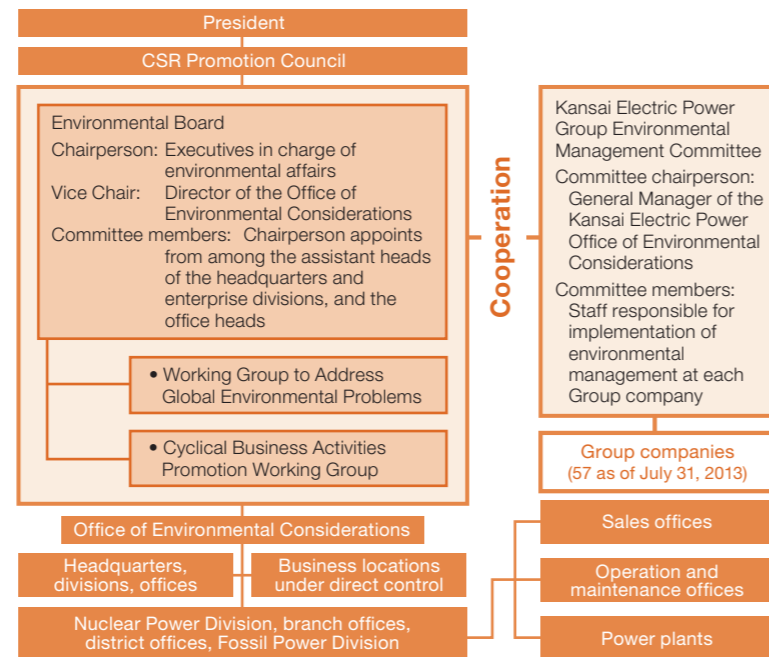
President

CSR Promotion Council

Environmental Board
Chairperson: Executives in charge of environmental affairs
Vice Chair: Director of the Office of Environmental Considerations
Committee members: Chairperson appoints from among the assistant heads of the headquarters and enterprise divisions, and the office heads

• Working Group to Address Global Environmental Problems

• Cyclical Business Activities Promotion Working Group

Cooperation

Kansai Electric Power Group Environmental Management Committee
Committee chairperson: General Manager of the Kansai Electric Power Office of Environmental Considerations
Committee members: Staff responsible for implementation of environmental management at each Group company

Group companies
(57 as of July 31, 2013)

Office of Environmental Considerations

Headquarters, divisions, offices

Business locations under direct control

Nuclear Power Division, branch offices, district offices, Fossil Power Division

Sales offices

Operation and maintenance offices

Power plants